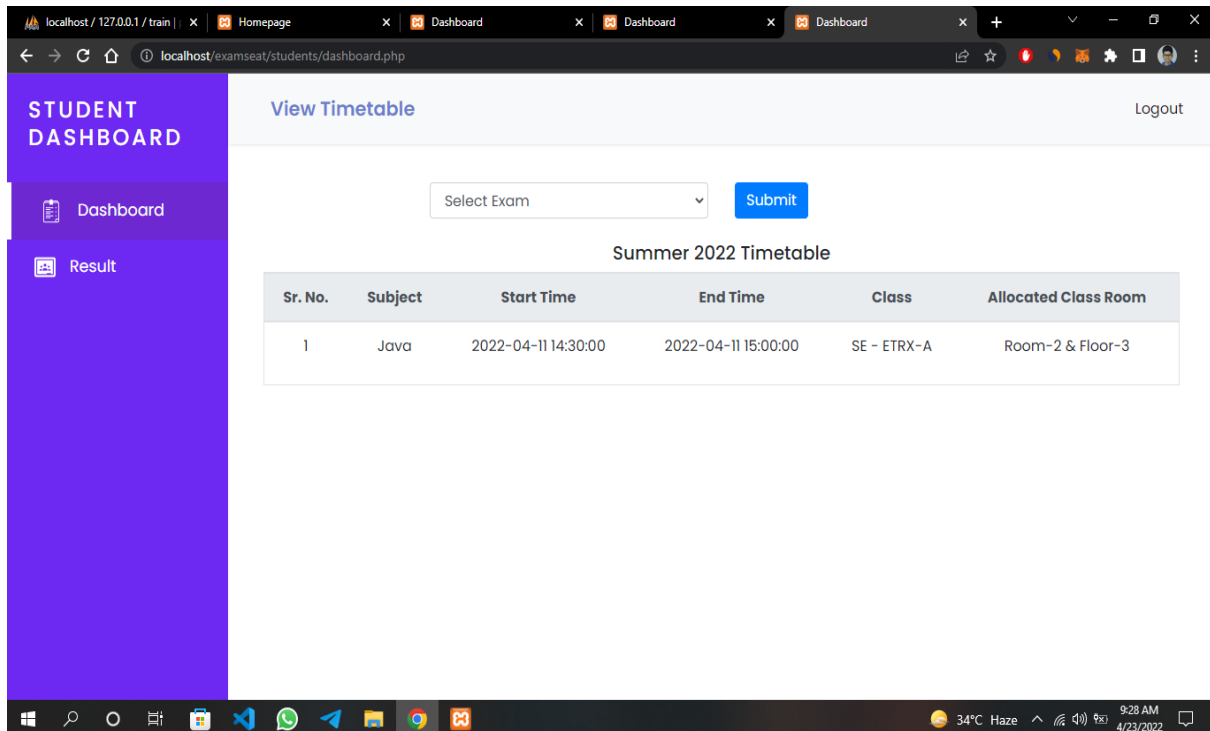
localhost / 127.0.0.1 / train | × Homepage × Dashboard × Dashboard × Dashboard ×

localhost/examseat/students/dashboard.php

STUDENT DASHBOARD

Dashboard

Result

View Timetable

Logout

Select Exam

Submit

Summer 2022 Timetable

| Sr. No. | Subject | Start Time | End Time | Class | Allocated Class Room |
|---|---|---|---|---|---|
| 1 | Java | 2022-04-11 14:30:00 | 2022-04-11 15:00:00 | SE - ETRX-A | Room-2 & Floor-3 |

34°C Haze 9:28 AM 4/23/2022